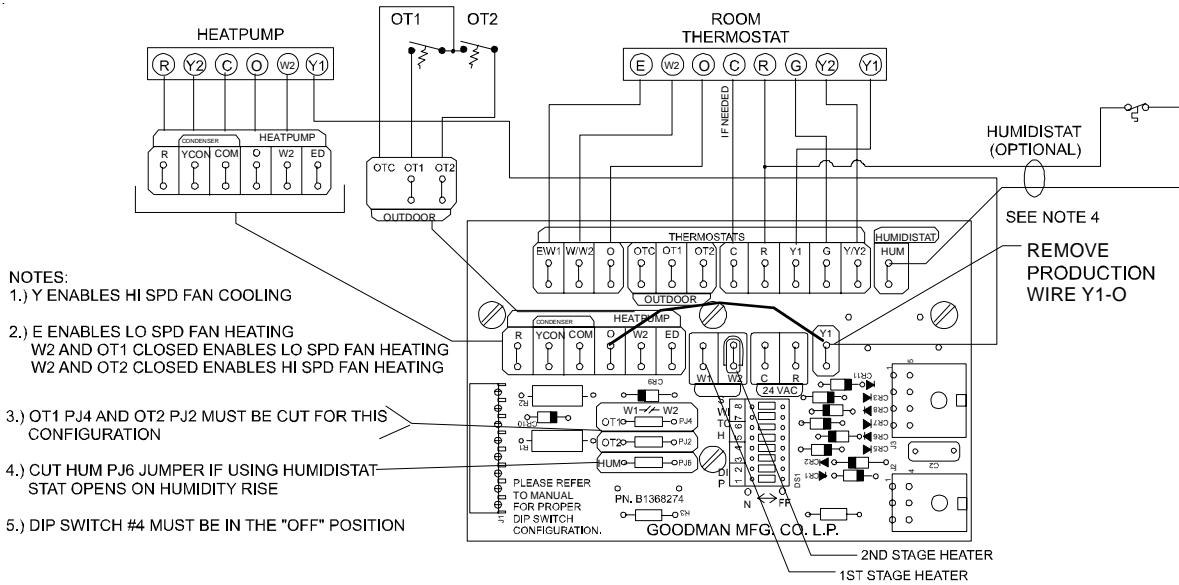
HEATPUMP

R Y2 C O W2 Y1

OT1 OT2

ROOM THERMOSTAT

E W2 O C R G Y2 Y1

IF NEEDED

HUMIDISTAT (OPTIONAL)

CONDENSER HEATPUMP

R YCON COM O W2 ED

OTC OT1 OT2

OUTDOOR

THERMOSTATS

E/W1 W/W2 O OTC OT1 OT2 C R Y1 G Y/Y2

OUTDOOR

HUMIDISTAT

HUM

SEE NOTE 4

REMOVE PRODUCTION WIRE Y1-O

NOTES:
1.) Y ENABLES HI SPD FAN COOLING

2.) E ENABLES LO SPD FAN HEATING
W2 AND OT1 CLOSED ENABLES LO SPD FAN HEATING
W2 AND OT2 CLOSED ENABLES HI SPD FAN HEATING

3.) OT1 PJ4 AND OT2 PJ2 MUST BE CUT FOR THIS CONFIGURATION

4.) CUT HUM PJ6 JUMPER IF USING HUMIDISTAT STAT OPENS ON HUMIDITY RISE

5.) DIP SWITCH #4 MUST BE IN THE "OFF" POSITION

CONDENSER HEATPUMP

R YCON COM O W2 ED

Y1

W1 W2 C R

24 VAC

CR9

W1 W2

OT1 PJ4

OT2 PJ2

HUM PJ6

R2 CR10 R1

SWITCH

DIP

1 2 3 4 5 6 7 8

ON OFF

DS1

CR11 CR3 CR8 CR7 CR6 CR5 CR2 CR1

C2

PLEASE REFER TO MANUAL FOR PROPER DIP SWITCH CONFIGURATION.

PN. B1368274

R3

GOODMAN MFG. CO. L.P.

2ND STAGE HEATER

1ST STAGE HEATER